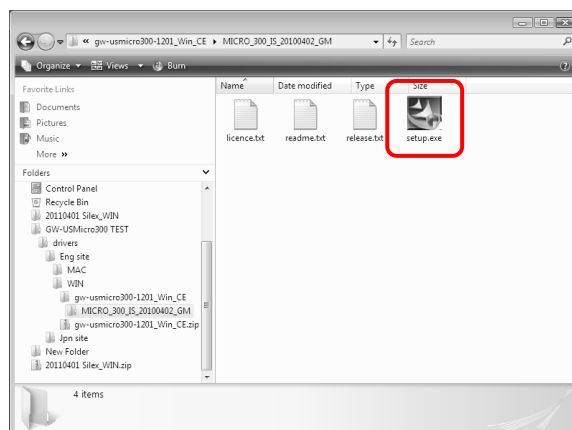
« gw-usmicro300-1201_Win_CE ▸ MICRO_300_JS_20100402_GM
Search
Organize Views Burn
Favorite Links
Documents
Pictures
Music
More »
Folders
Control Panel
Recycle Bin
20110401 Silex_WIN
GW-USMicro300 TEST
drivers
Eng site
MAC
WIN
gw-usmicro300-1201_Win_CE
MICRO_300_JS_20100402_GM
gw-usmicro300-1201_Win_CE.zip
Jpn site
New Folder
20110401 Silex_WIN.zip
Name
Date modified
Type
Size
licence.txt
readme.txt
release.txt
setup.exe
4 items